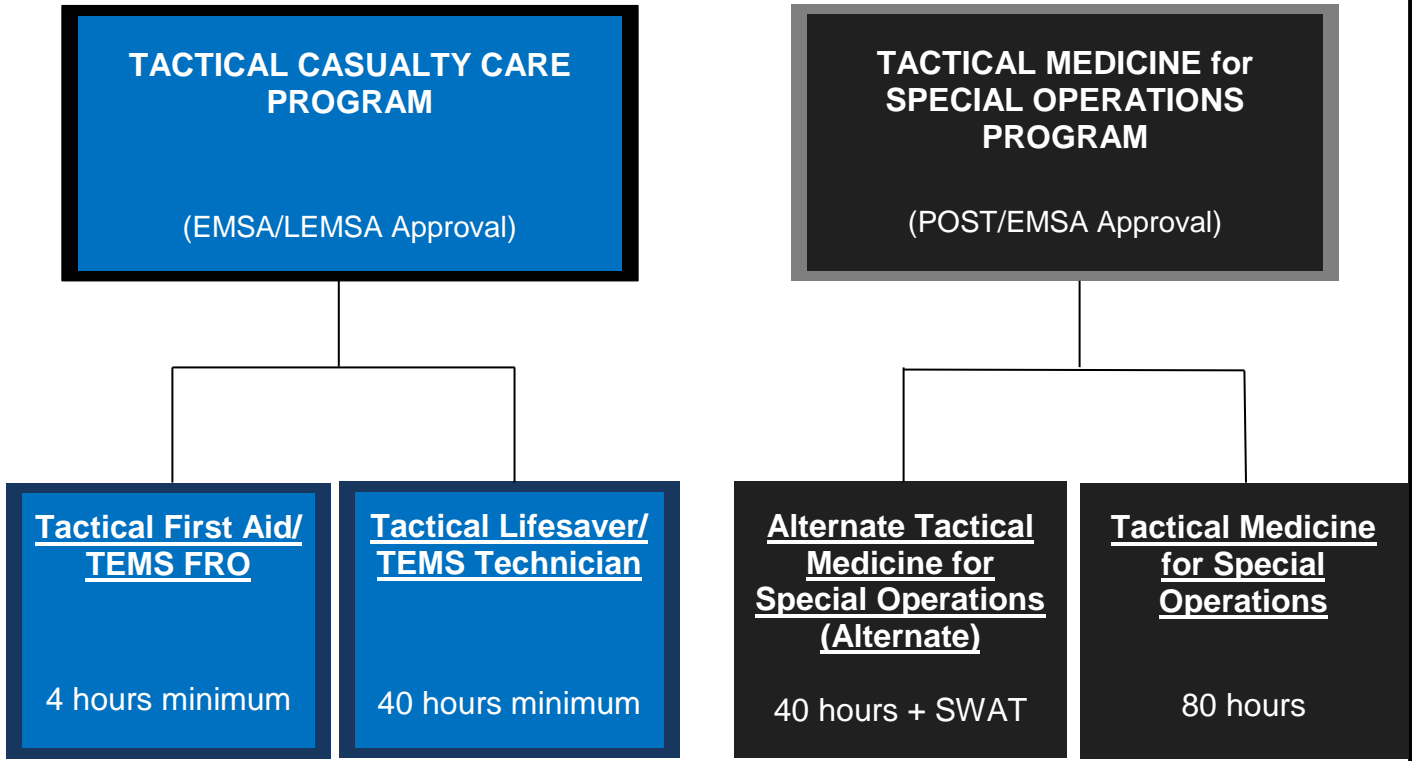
TACTICAL CASUALTY CARE PROGRAM

(EMSA/LEMSA Approval)

Tactical First Aid/ TEMS FRO

4 hours minimum

Tactical Lifesaver/ TEMS Technician

40 hours minimum

TACTICAL MEDICINE for SPECIAL OPERATIONS PROGRAM

(POST/EMSA Approval)

Alternate Tactical Medicine for Special Operations (Alternate)

40 hours + SWAT

Tactical Medicine for Special Operations

80 hours